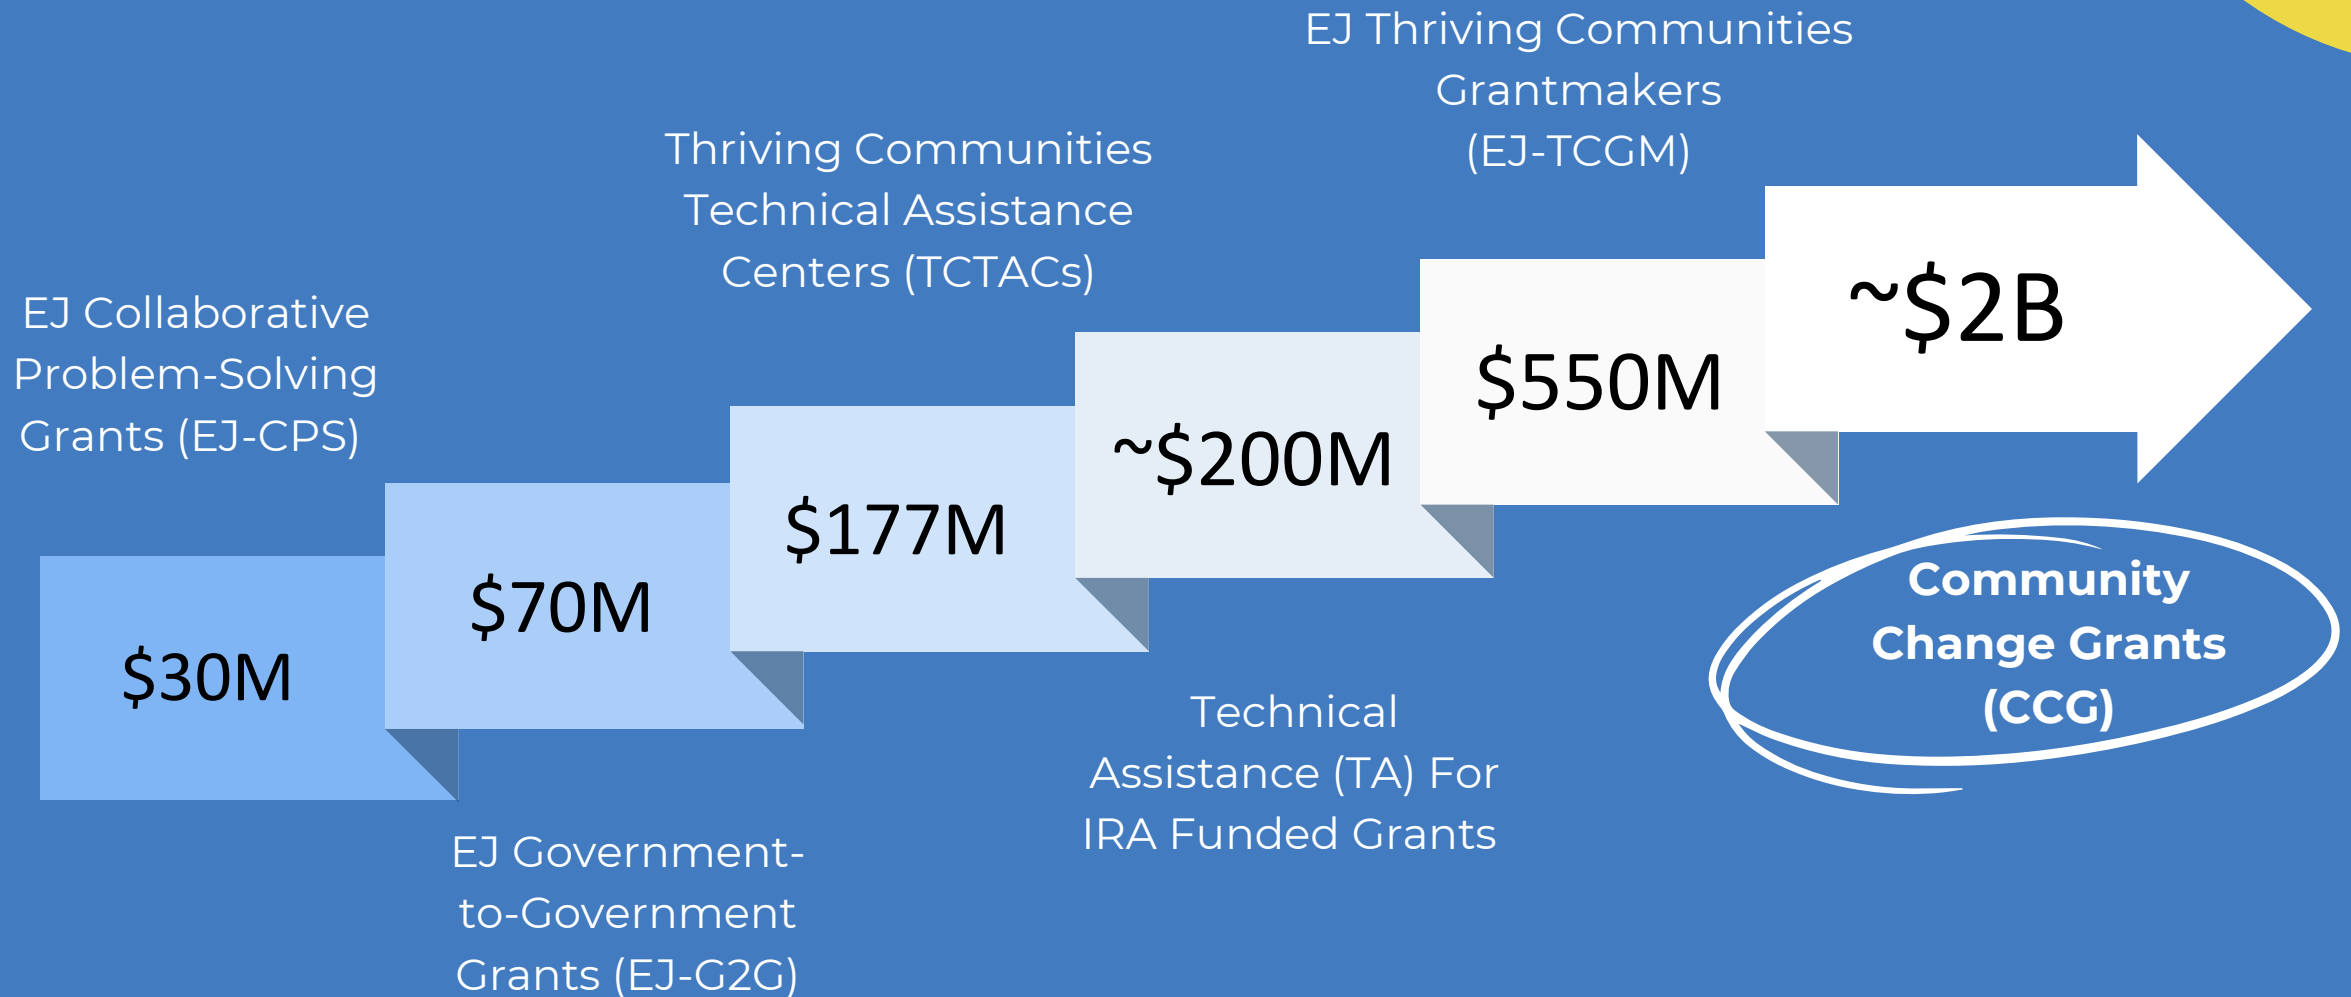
EJ Thriving Communities Grantmakers (EJ-TCGM)

Thriving Communities Technical Assistance Centers (TCTACs)

EJ Collaborative Problem-Solving Grants (EJ-CPS)

~\$2B

\$550M

~\$200M

\$177M

\$70M

\$30M

Community Change Grants (CCG)

Technical Assistance (TA) For IRA Funded Grants

EJ Government-to-Government Grants (EJ-G2G)